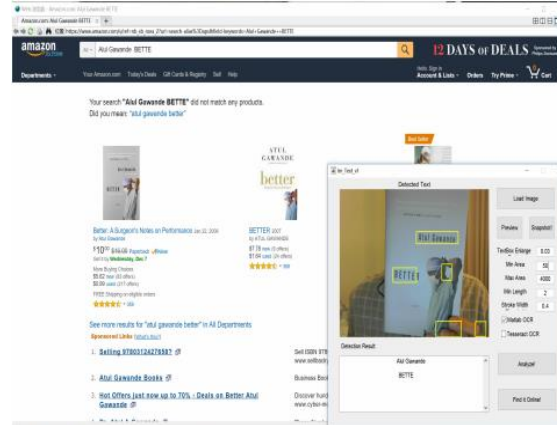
Amazon.com: Atul Gawande BETTE

amazon

All Atul Gawande BETTE

12 DAYS OF DEALS

Departments

Your Amazon.com Today's Deals Gift Cards & Registry Sell Help

Hello. Sign in Account & Lists Orders Try Prime Cart

Your search "Atul Gawande BETTE" did not match any products.
Did you mean: "atul gawande better"

Best Seller

ATUL GAWANDE

better

BETTER

Better: A Surgeon's Notes on Performance

by Atul Gawande

$10.99 Paperback

Get it by Wednesday, Dec 7

More Buying Choices

BETTER

by ATUL GAWANDE

See more results for "atul gawande better" in All Departments

Sponsored Links

1. Selling 9780312427658?

2. Atul Gawande Books

3. Hot Offers just now up to 70% : Deals on Better Atul Gawande

Sell ISBN 978

Business Boo

Discover hund

text_find_ui

Detected Text

Atul Gawande

BETTE

Load Image

Preview

Snapshot

TextBox Enlarge 0.03

Min Area 50

Max Area 4000

Min Length 2

Stroke Width 0.4

Matlab OCR

Tesseract OCR

Detection Result

Atul Gawande

BETTE

Analyze!

Find it Online!